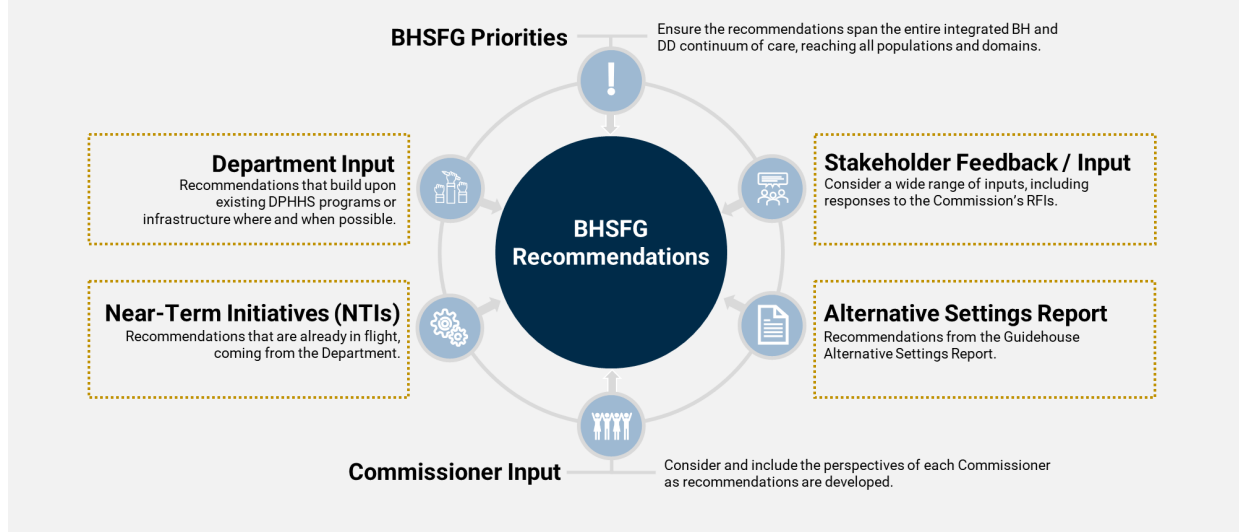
BHSFG Priorities

Ensure the recommendations span the entire integrated BH and DD continuum of care, reaching all populations and domains.

Department Input

Recommendations that build upon existing DPHHS programs or infrastructure where and when possible.

Stakeholder Feedback / Input

Consider a wide range of inputs, including responses to the Commission's RFIs.

BHSFG Recommendations

Near-Term Initiatives (NTIs)

Recommendations that are already in flight, coming from the Department.

Alternative Settings Report

Recommendations from the Guidehouse Alternative Settings Report.

Commissioner Input

Consider and include the perspectives of each Commissioner as recommendations are developed.